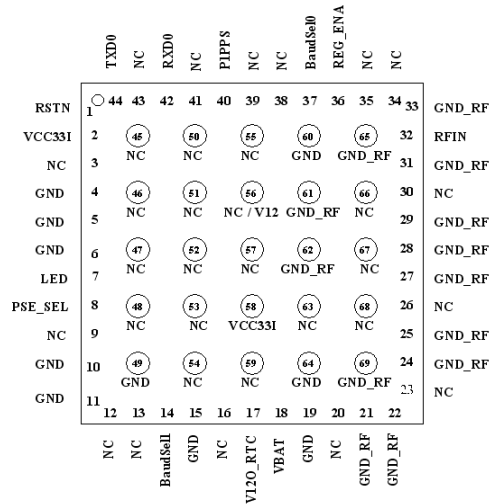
TXD0 NC RXD0 NC PIPPS NC NC BaudSel0 REG_ENA NC NC

RSTN
VCC33I
NC
GND
GND
GND
LED
PSE_SEL
NC
GND
GND

1 44 43 42 41 40 39 38 37 36 35 34 33
2
3
4
5
6
7
8
9
10
11 12 13 14 15 16 17 18 19 20 21 22 23
32
31
30
29
28
27
26
25
24

45 NC
50 NC
55 NC
60 GND
65 GND_RF
46 NC
51 NC
56 NC / V12
61 GND_RF
66 NC
47 NC
52 NC
57 NC
62 GND_RF
67 NC
48 NC
53 NC
58 VCC33I
63 NC
68 NC
49 GND
54 NC
59 NC
64 NC
69 GND_RF

GND_RF
RFIN
GND_RF
NC
GND_RF
GND_RF
GND_RF
NC
GND_RF
GND_RF
NC

NC NC BaudSel1 GND NC V12O_RTC VBAT GND NC GND_RF GND_RF